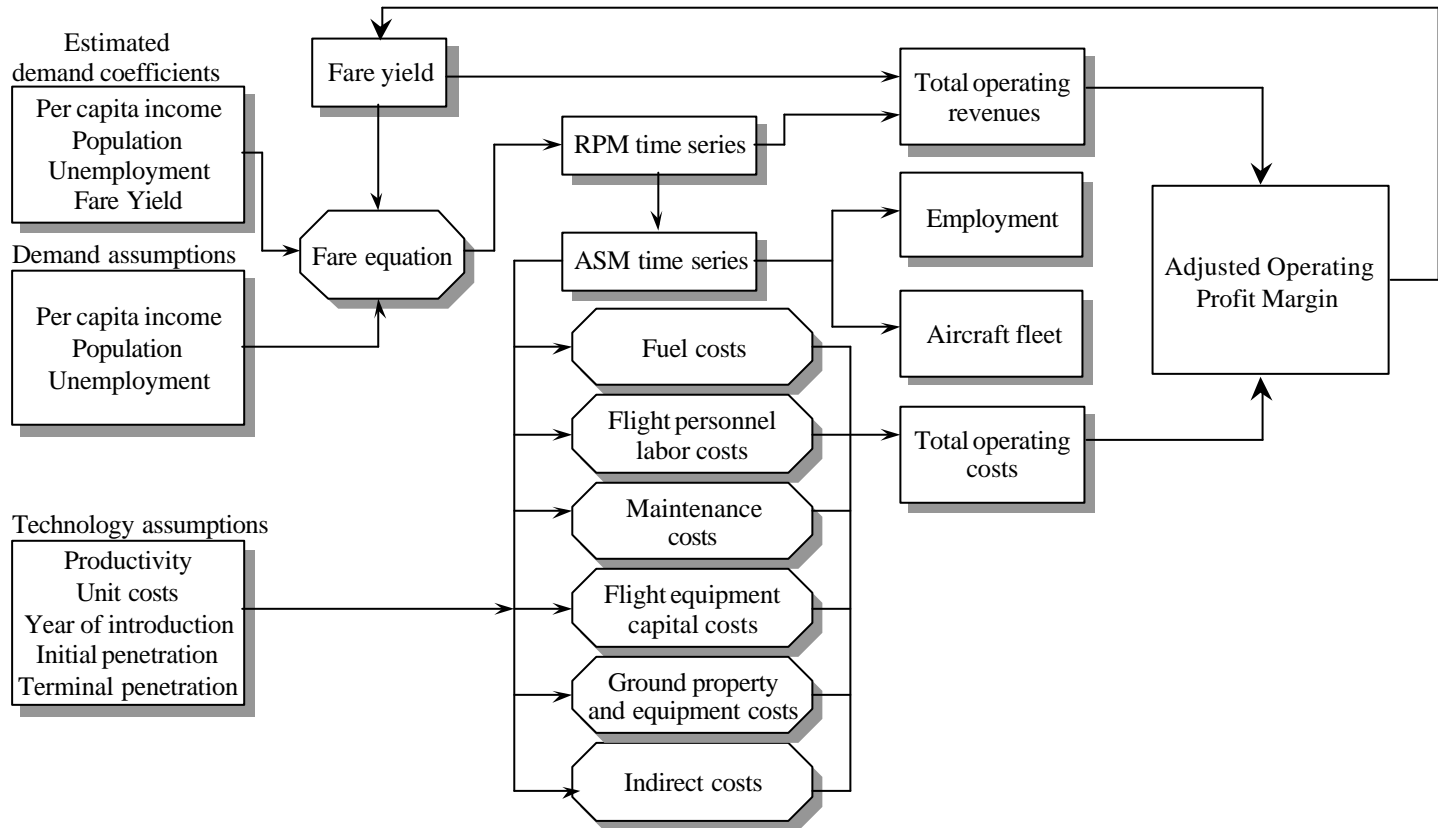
Estimated demand coefficients

Per capita income
Population
Unemployment
Fare Yield

Demand assumptions

Per capita income
Population
Unemployment

Technology assumptions

Productivity
Unit costs
Year of introduction
Initial penetration
Terminal penetration

Fare yield

Fare equation

RPM time series

ASM time series

Fuel costs

Flight personnel labor costs

Maintenance costs

Flight equipment capital costs

Ground property and equipment costs

Indirect costs

Total operating revenues

Employment

Aircraft fleet

Total operating costs

Adjusted Operating Profit Margin